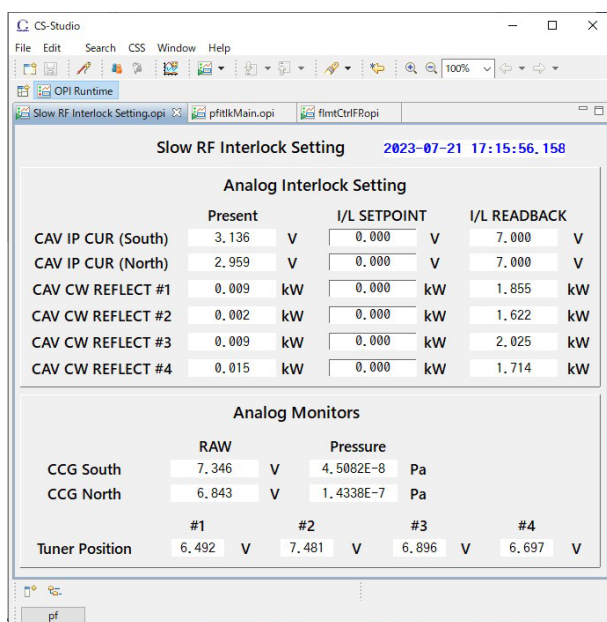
CS-Studio

File Edit Search CSS Window Help

100%

OPI Runtime

Slow RF Interlock Setting.opi pfitlkMain.opi flmtCtrlFRopi

Slow RF Interlock Setting 2023-07-21 17:15:56.158

Analog Interlock Setting

| | Present | | I/L SETPOINT | | I/L READBACK | |
|---|---|---|---|---|---|---|
| CAV IP CUR (South) | 3.136 | V | 0.000 | V | 7.000 | V |
| CAV IP CUR (North) | 2.959 | V | 0.000 | V | 7.000 | V |
| CAV CW REFLECT #1 | 0.009 | kW | 0.000 | kW | 1.855 | kW |
| CAV CW REFLECT #2 | 0.002 | kW | 0.000 | kW | 1.622 | kW |
| CAV CW REFLECT #3 | 0.009 | kW | 0.000 | kW | 2.025 | kW |
| CAV CW REFLECT #4 | 0.015 | kW | 0.000 | kW | 1.714 | kW |

Analog Monitors

| | RAW | | Pressure | |
|---|---|---|---|---|
| CCG South | 7.346 | V | 4.5082E-8 | Pa |
| CCG North | 6.843 | V | 1.4338E-7 | Pa |

| | #1 | | #2 | | #3 | | #4 | |
|---|---|---|---|---|---|---|---|---|
| Tuner Position | 6.492 | V | 7.481 | V | 6.896 | V | 6.697 | V |

pf